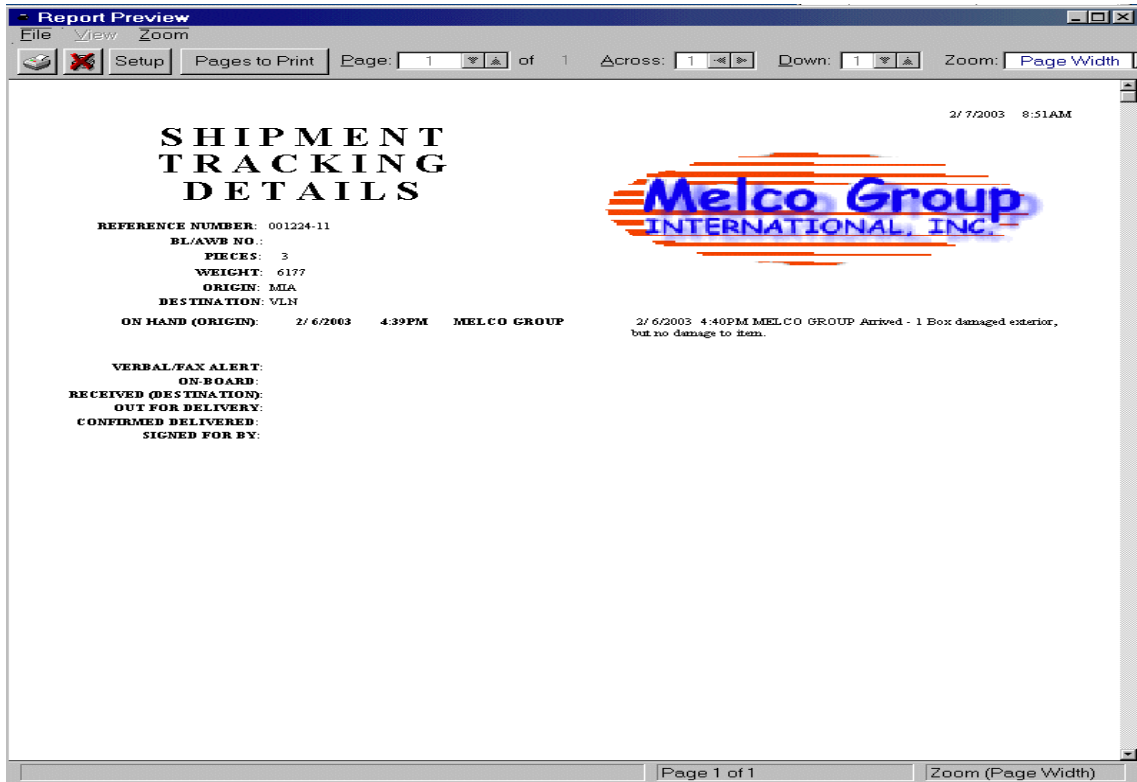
Report Preview

File View Zoom

Setup Pages to Print Page: 1 of 1 Across: 1 Down: 1 Zoom: Page Width

2/ 7/2003 8:51AM

SHIPMENT TRACKING DETAILS

Melco Group
INTERNATIONAL, INC.

REFERENCE NUMBER: 001224-11
BL/AWB NO.:
PIECES: 3
WEIGHT: 6177
ORIGIN: MIA
DESTINATION: VLN

ON HAND (ORIGIN): 2/ 6/2003 4:39PM MELCO GROUP

2/ 6/2003 4:40PM MELCO GROUP Arrived - 1 Box damaged exterior, but no damage to item.

VERBAL/FAX ALERT:
ON-BOARD:
RECEIVED (DESTINATION):
OUT FOR DELIVERY:
CONFIRMED DELIVERED:
SIGNED FOR BY:

Page 1 of 1 Zoom (Page Width)